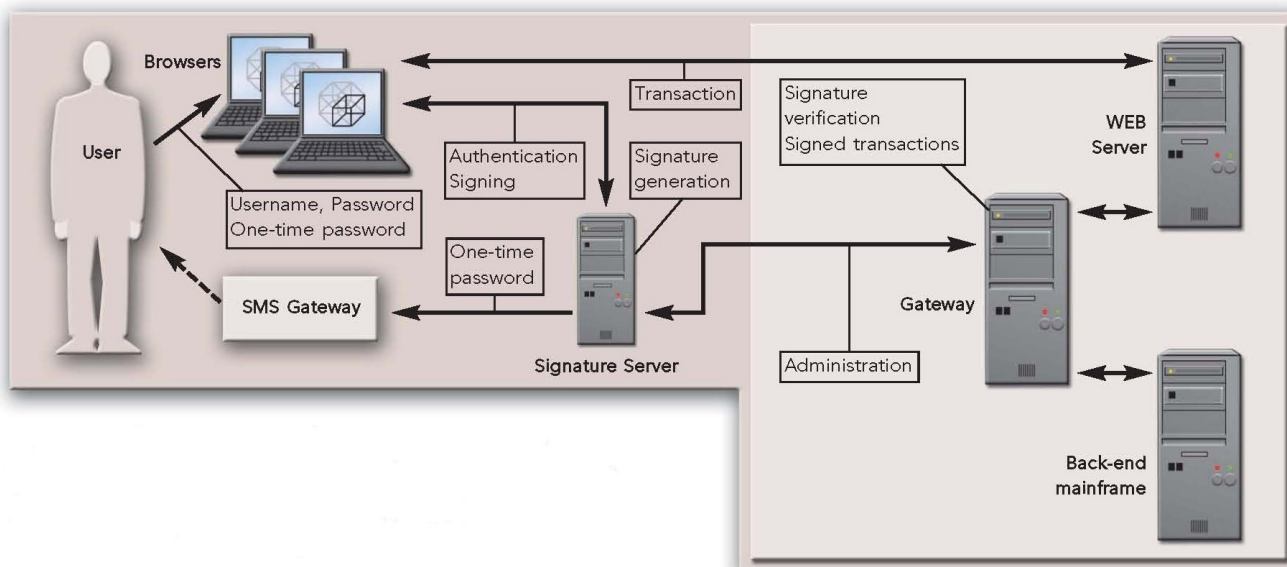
Browsers

User

Transaction

Signature verification
Signed transactions

WEB Server

Authentication
Signing

Signature generation

Username, Password
One-time password

One-time password

SMS Gateway

Signature Server

Gateway

Administration

Back-end mainframe